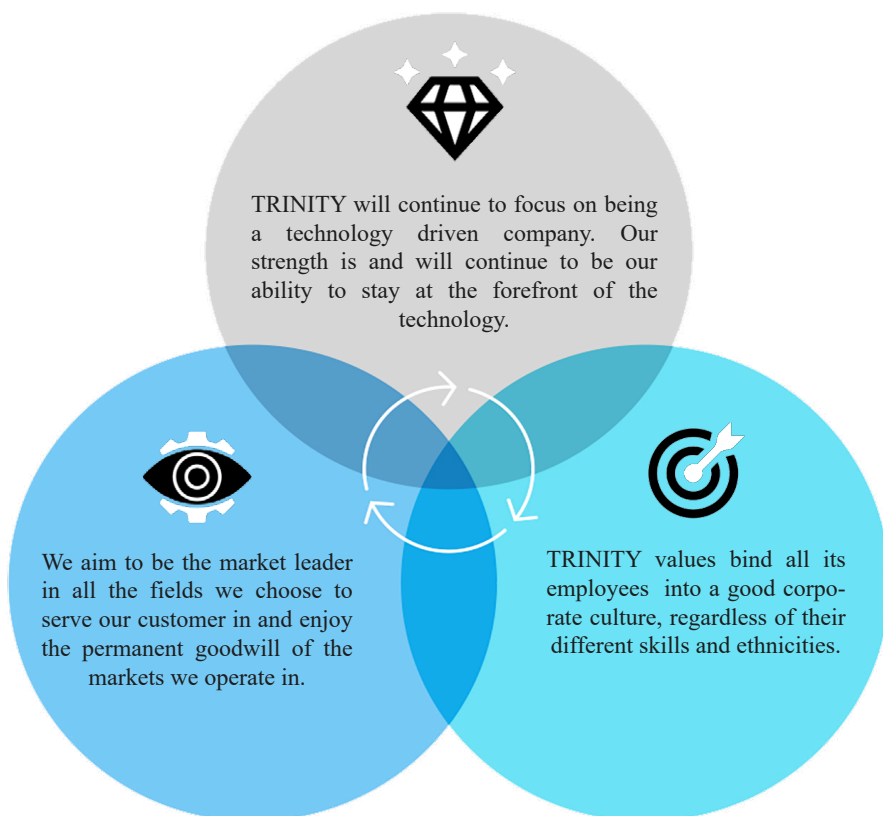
TRINITY will continue to focus on being a technology driven company. Our strength is and will continue to be our ability to stay at the forefront of the technology.

We aim to be the market leader in all the fields we choose to serve our customer in and enjoy the permanent goodwill of the markets we operate in.

TRINITY values bind all its employees into a good corporate culture, regardless of their different skills and ethnicities.